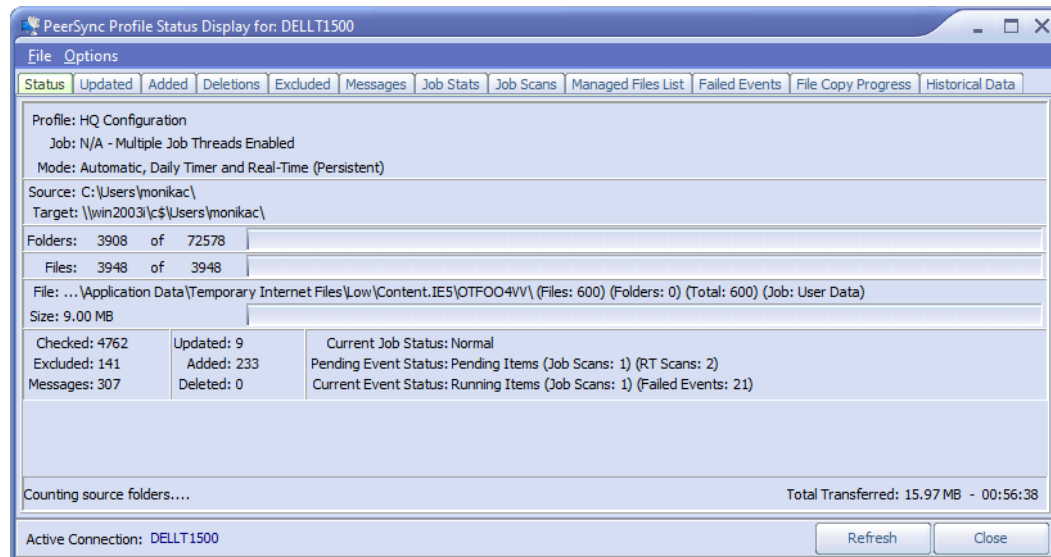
PeerSync Profile Status Display for: DELLT1500

File Options

Status | Updated | Added | Deletions | Excluded | Messages | Job Stats | Job Scans | Managed Files List | Failed Events | File Copy Progress | Historical Data

Profile: HQ Configuration
Job: N/A - Multiple Job Threads Enabled
Mode: Automatic, Daily Timer and Real-Time (Persistent)

Source: C:\Users\monikac\
Target: \\win2003i\c$\Users\monikac\

Folders: 3908 of 72578

Files: 3948 of 3948

File: ...\Application Data\Temporary Internet Files\Low\Content.IE5\OTFOO4VV\ (Files: 600) (Folders: 0) (Total: 600) (Job: User Data)

Size: 9.00 MB

Checked: 4762
Excluded: 141
Messages: 307

Updated: 9
Added: 233
Deleted: 0

Current Job Status: Normal
Pending Event Status: Pending Items (Job Scans: 1) (RT Scans: 2)
Current Event Status: Running Items (Job Scans: 1) (Failed Events: 21)

Counting source folders....

Total Transferred: 15.97 MB - 00:56:38

Active Connection: DELLT1500

Refresh

Close